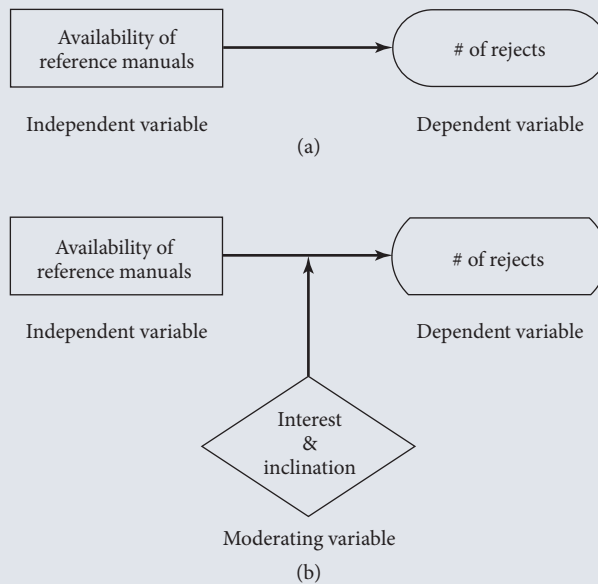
Availability of reference manuals

# of rejects

Independent variable

Dependent variable

(a)

Availability of reference manuals

# of rejects

Independent variable

Dependent variable

Interest & inclination

Moderating variable

(b)